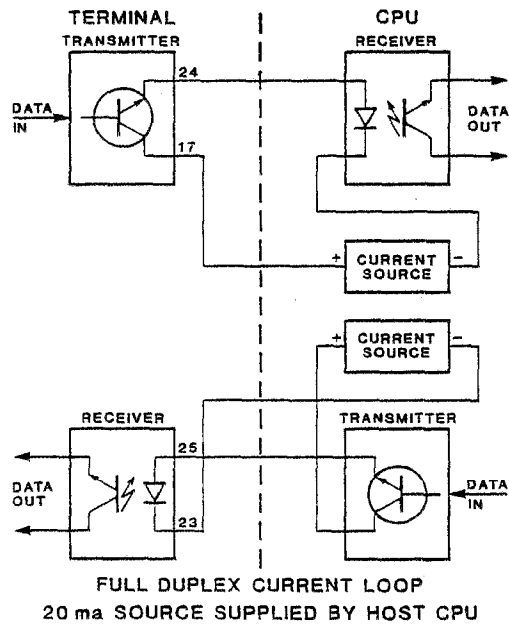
TERMINAL

CPU

TRANSMITTER

DATA IN

24

17

RECEIVER

DATA OUT

+ CURRENT SOURCE −

+ CURRENT SOURCE −

RECEIVER

DATA OUT

25

23

TRANSMITTER

DATA IN

FULL DUPLEX CURRENT LOOP
20 ma SOURCE SUPPLIED BY HOST CPU